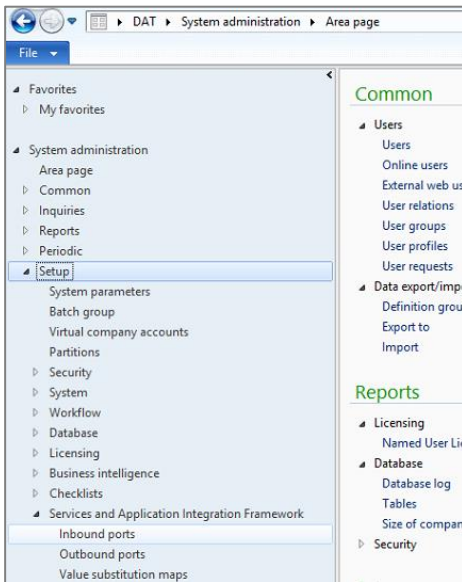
DAT ▸ System administration ▸ Area page

File

Favorites
My favorites

System administration
Area page
Common
Inquiries
Reports
Periodic
Setup
System parameters
Batch group
Virtual company accounts
Partitions
Security
System
Workflow
Database
Licensing
Business intelligence
Checklists
Services and Application Integration Framework
Inbound ports
Outbound ports
Value substitution maps

Common
Users
Users
Online users
External web us
User relations
User groups
User profiles
User requests
Data export/impo
Definition grou
Export to
Import

Reports
Licensing
Named User Li
Database
Database log
Tables
Size of compan
Security